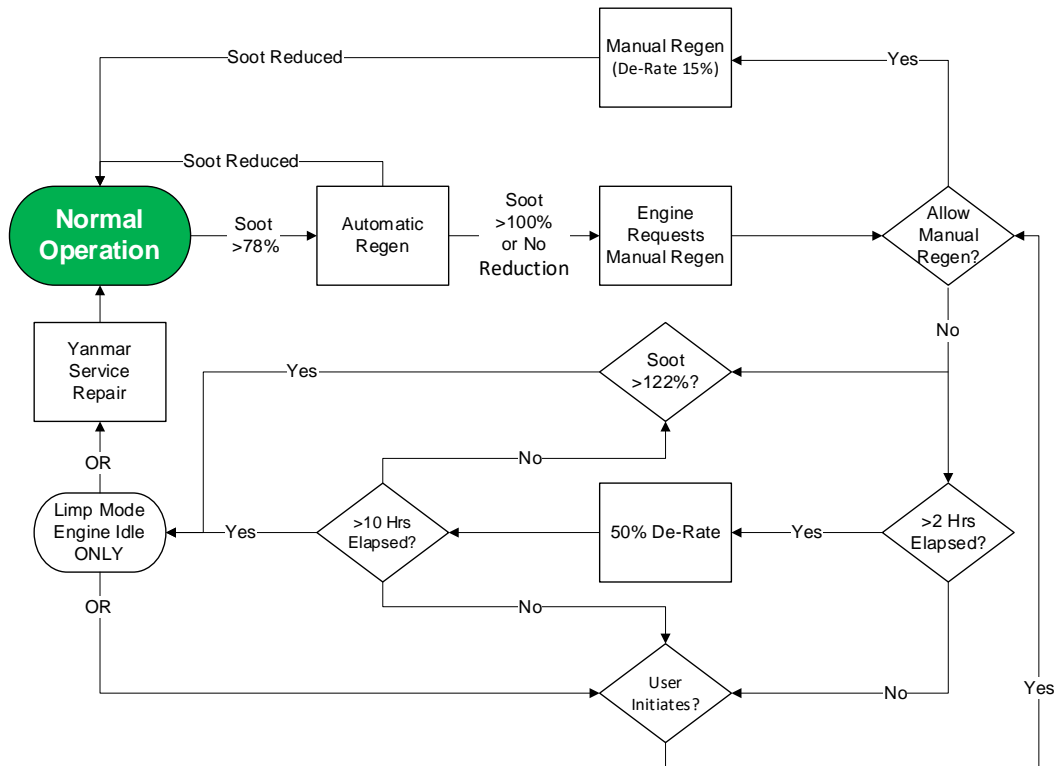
Manual Regen
(De-Rate 15%)

Soot Reduced

Yes

Soot Reduced

Normal Operation

Soot >78%

Automatic Regen

Soot >100% or No Reduction

Engine Requests Manual Regen

Allow Manual Regen?

No

Yanmar Service Repair

Yes

Soot >122%?

OR

No

Limp Mode Engine Idle ONLY

Yes

>10 Hrs Elapsed?

50% De-Rate

Yes

>2 Hrs Elapsed?

OR

No

User Initiates?

No

Yes